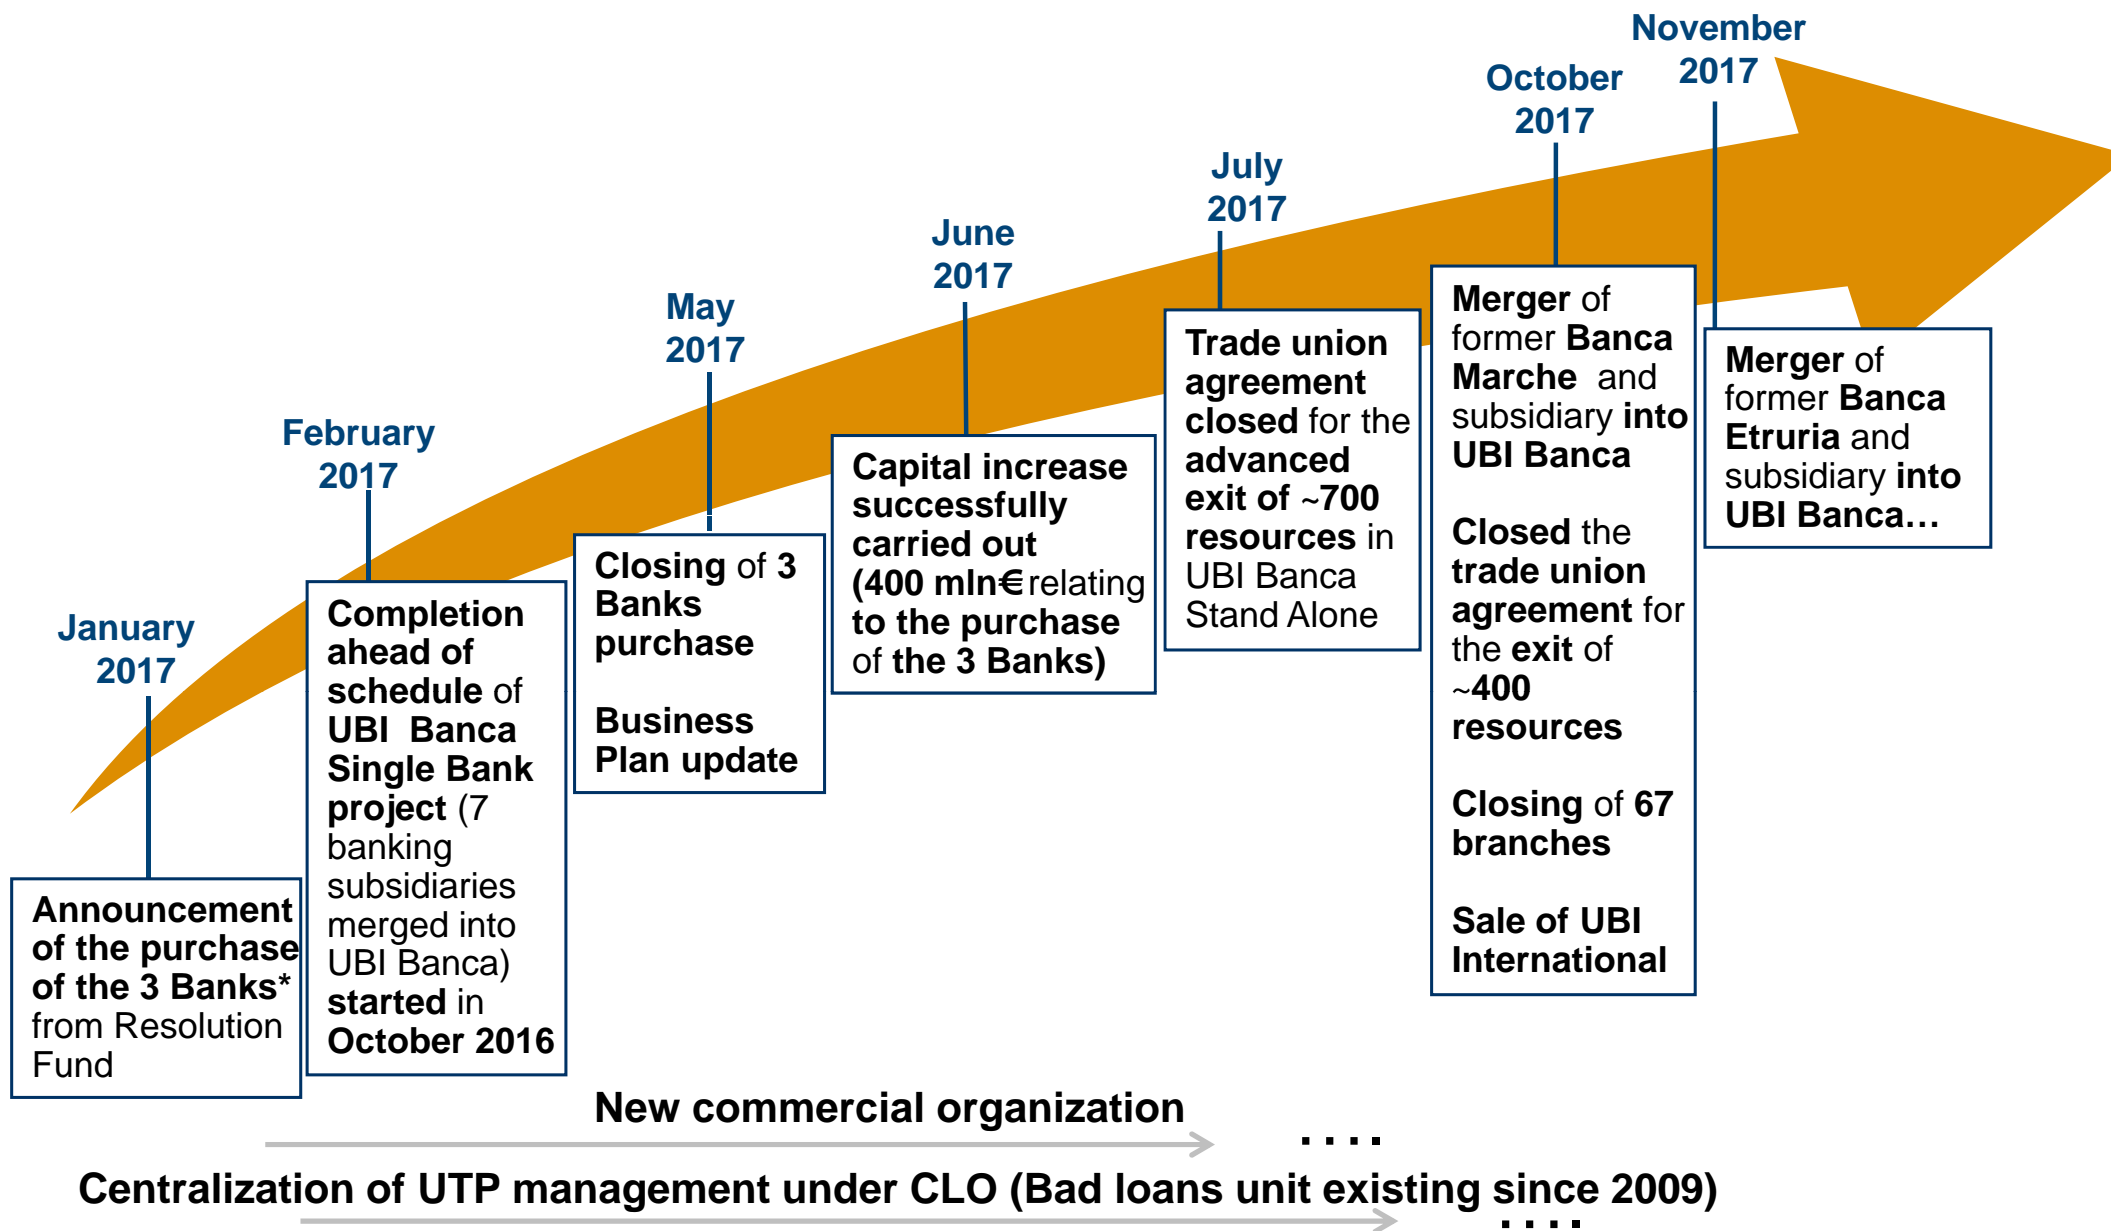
January 2017

Announcement of the purchase of the 3 Banks* from Resolution Fund

February 2017

Completion ahead of schedule of UBI Banca Single Bank project (7 banking subsidiaries merged into UBI Banca) started in October 2016

May 2017

Closing of 3 Banks purchase

Business Plan update

June 2017

Capital increase successfully carried out (400 mln€ relating to the purchase of the 3 Banks)

July 2017

Trade union agreement closed for the advanced exit of ~700 resources in UBI Banca Stand Alone

October 2017

Merger of former Banca Marche and subsidiary into UBI Banca

Closed the trade union agreement for the exit of ~400 resources

Closing of 67 branches

Sale of UBI International

November 2017

Merger of former Banca Etruria and subsidiary into UBI Banca…

New commercial organization

....

Centralization of UTP management under CLO (Bad loans unit existing since 2009)

....